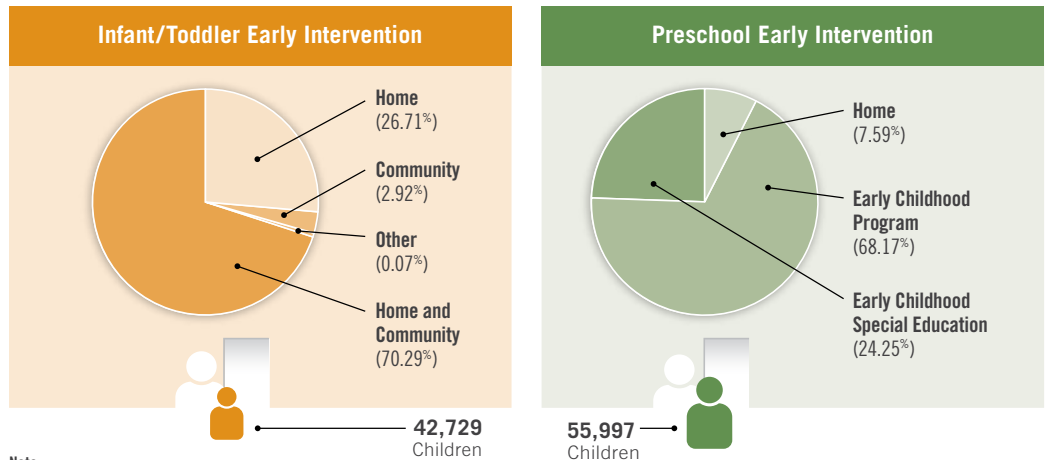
Infant/Toddler Early Intervention

Home
(26.71%)

Community
(2.92%)

Other
(0.07%)

Home and Community
(70.29%)

42,729
Children

Preschool Early Intervention

Home
(7.59%)

Early Childhood Program
(68.17%)

Early Childhood Special Education
(24.25%)

55,997
Children